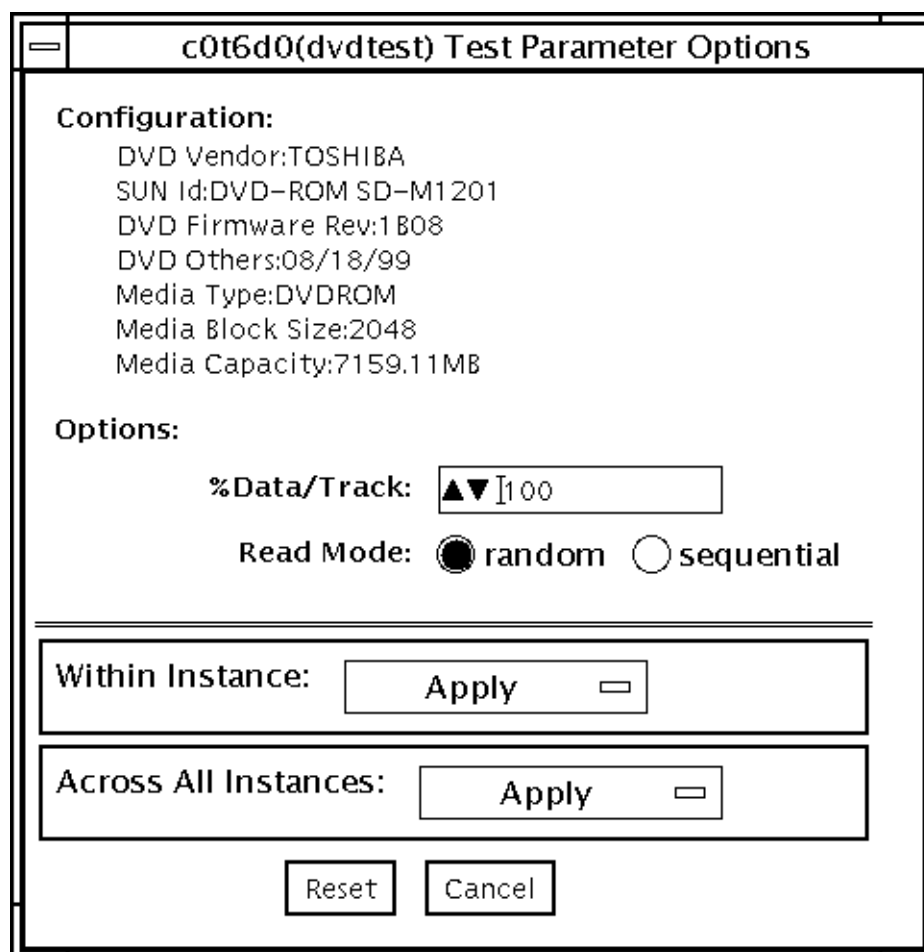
c0t6d0(dvdtest) Test Parameter Options

Configuration:

DVD Vendor:TOSHIBA
SUN Id:DVD-ROM SD-M1201
DVD Firmware Rev:1B08
DVD Others:08/18/99
Media Type:DVDROM
Media Block Size:2048
Media Capacity:7159.11MB

Options:

%Data/Track: 100

Read Mode: random sequential

Within Instance: Apply

Across All Instances: Apply

Reset Cancel